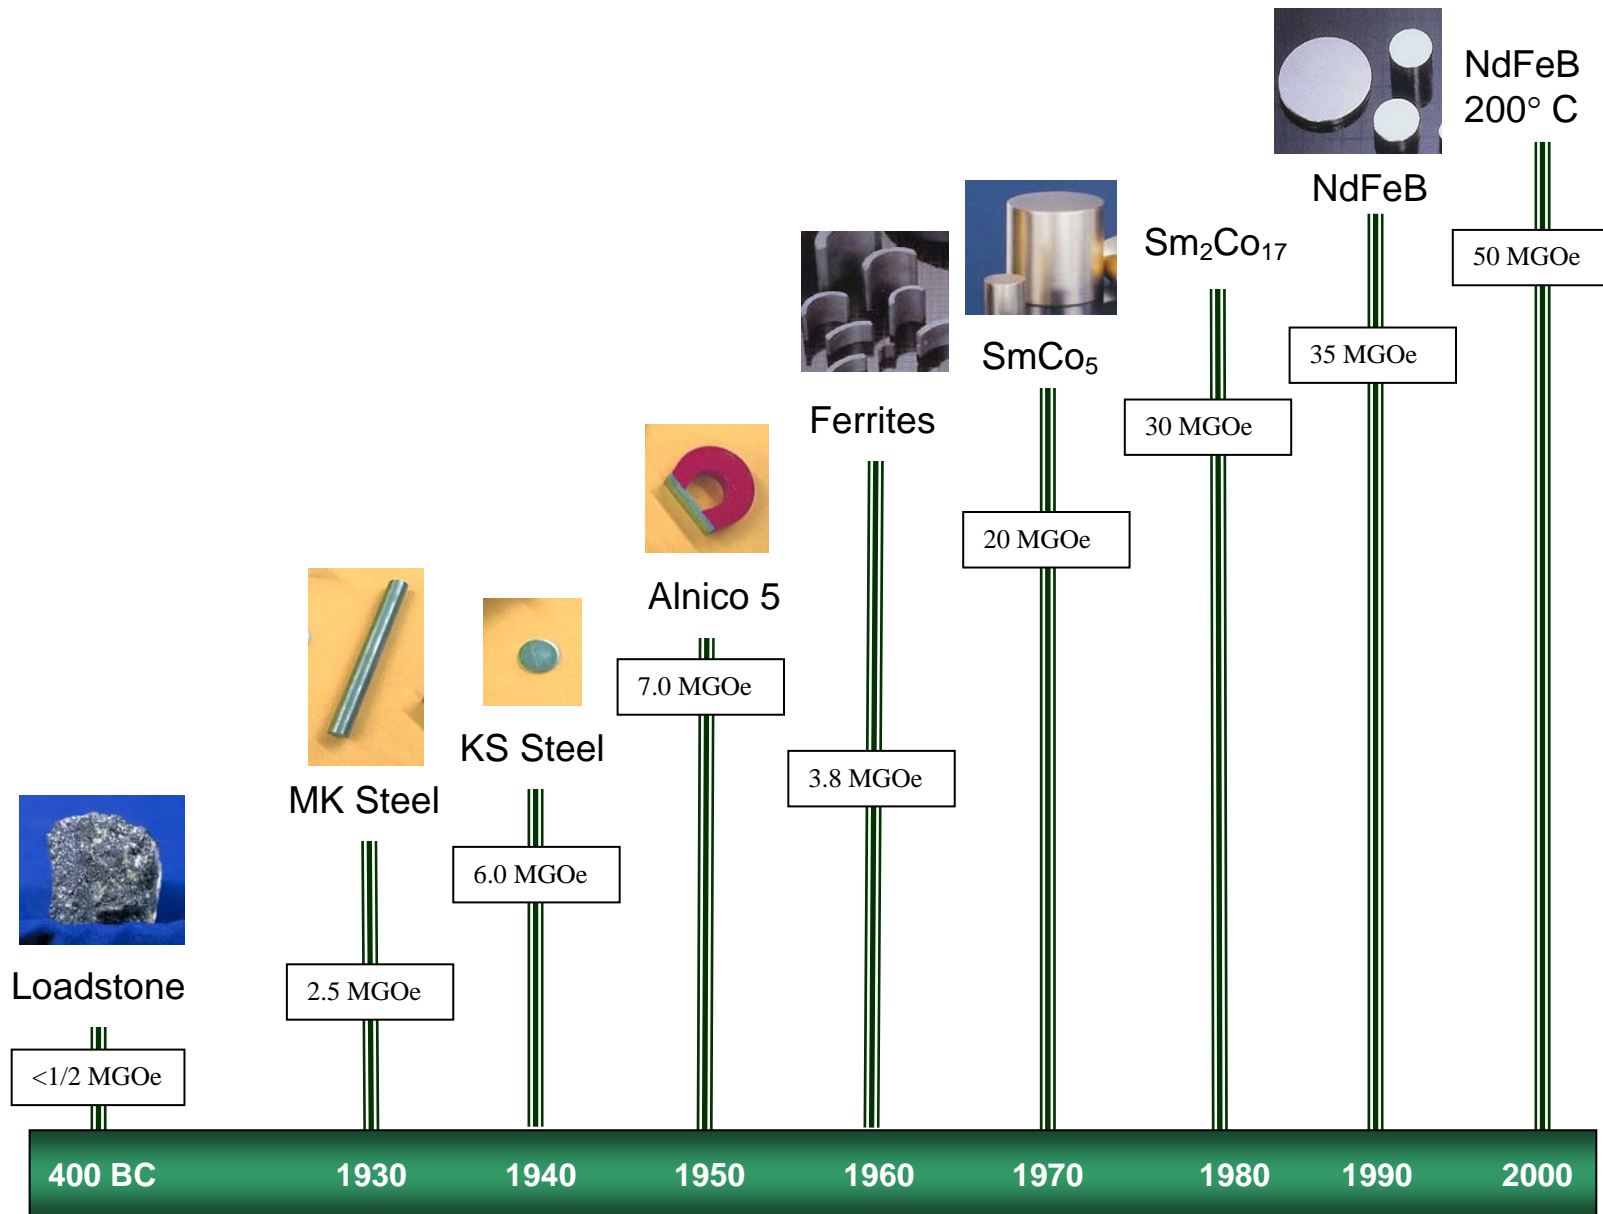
NdFeB
200° C

50 MGOe

NdFeB

35 MGOe

$Sm_2Co_{17}$

30 MGOe

$SmCo_5$

20 MGOe

Ferrites

3.8 MGOe

Alnico 5

7.0 MGOe

KS Steel

6.0 MGOe

MK Steel

2.5 MGOe

Loadstone

<1/2 MGOe

400 BC 1930 1940 1950 1960 1970 1980 1990 2000